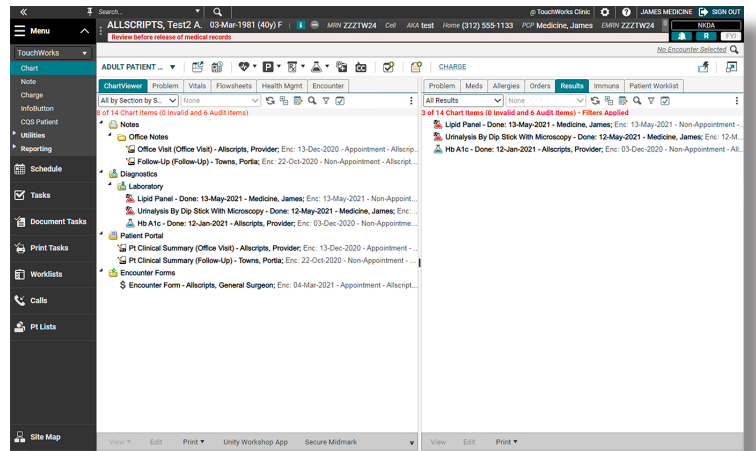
Search... @ TouchWorks Clinic JAMES MEDICINE SIGN OUT

Menu

ALLSCRIPTS, Test2 A. 03-Mar-1981 (40y) F MRN ZZZTW24 Cell AKA test Home (312) 555-1133 PCP Medicine, James EMRN ZZZTW24 NKDA

Review before release of medical records

R FYI

No Encounter Selected

TouchWorks

Chart
Note
Charge
InfoButton
CQS Patient
Utilities
Reporting

Schedule
Tasks
Document Tasks
Print Tasks
Worklists
Calls
Pt Lists

Site Map

ADULT PATIENT ... CHARGE

ChartViewer | Problem | Vitals | Flowsheets | Health Mgmt | Encounter

All by Section by S... None

8 of 14 Chart Items (0 Invalid and 6 Audit Items)

Notes
Office Notes
Office Visit (Office Visit) - Allscripts, Provider; Enc: 13-Dec-2020 - Appointment - Allscrip...
Follow-Up (Follow-Up) - Towns, Portia; Enc: 22-Oct-2020 - Non-Appointment - Allscript...
Diagnostics
Laboratory
Lipid Panel - Done: 13-May-2021 - Medicine, James; Enc: 13-May-2021 - Non-Appoint...
Urinalysis By Dip Stick With Microscopy - Done: 12-May-2021 - Medicine, James; Enc: ...
Hb A1c - Done: 12-Jan-2021 - Allscripts, Provider; Enc: 03-Dec-2020 - Non-Appointme...
Patient Portal
Pt Clinical Summary (Office Visit) - Allscripts, Provider; Enc: 13-Dec-2020 - Appointment - ...
Pt Clinical Summary (Follow-Up) - Towns, Portia; Enc: 22-Oct-2020 - Non-Appointment - ...
Encounter Forms
Encounter Form - Allscripts, General Surgeon; Enc: 04-Mar-2021 - Appointment - Allscript...

View | Edit | Print | Unity Workshop App | Secure Midmark

Problem | Meds | Allergies | Orders | Results | Immuns | Patient Worklist

All Results None

3 of 14 Chart Items (0 Invalid and 6 Audit Items) - Filters Applied

Lipid Panel - Done: 13-May-2021 - Medicine, James; Enc: 13-May-2021 - Non-Appoint...
Urinalysis By Dip Stick With Microscopy - Done: 12-May-2021 - Medicine, James; Enc: 12-M...
Hb A1c - Done: 12-Jan-2021 - Allscripts, Provider; Enc: 03-Dec-2020 - Non-Appointment - All...

View | Edit | Print